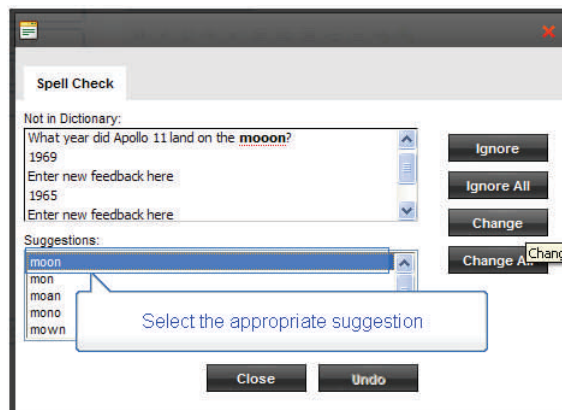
Spell Check

Not in Dictionary:

What year did Apollo 11 land on the mooon?
1969
Enter new feedback here
1965
Enter new feedback here

Ignore

Ignore All

Change

Change A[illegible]

Chang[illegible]

Suggestions:

moon
mon
moan
mono
mown

Select the appropriate suggestion

Close

Undo